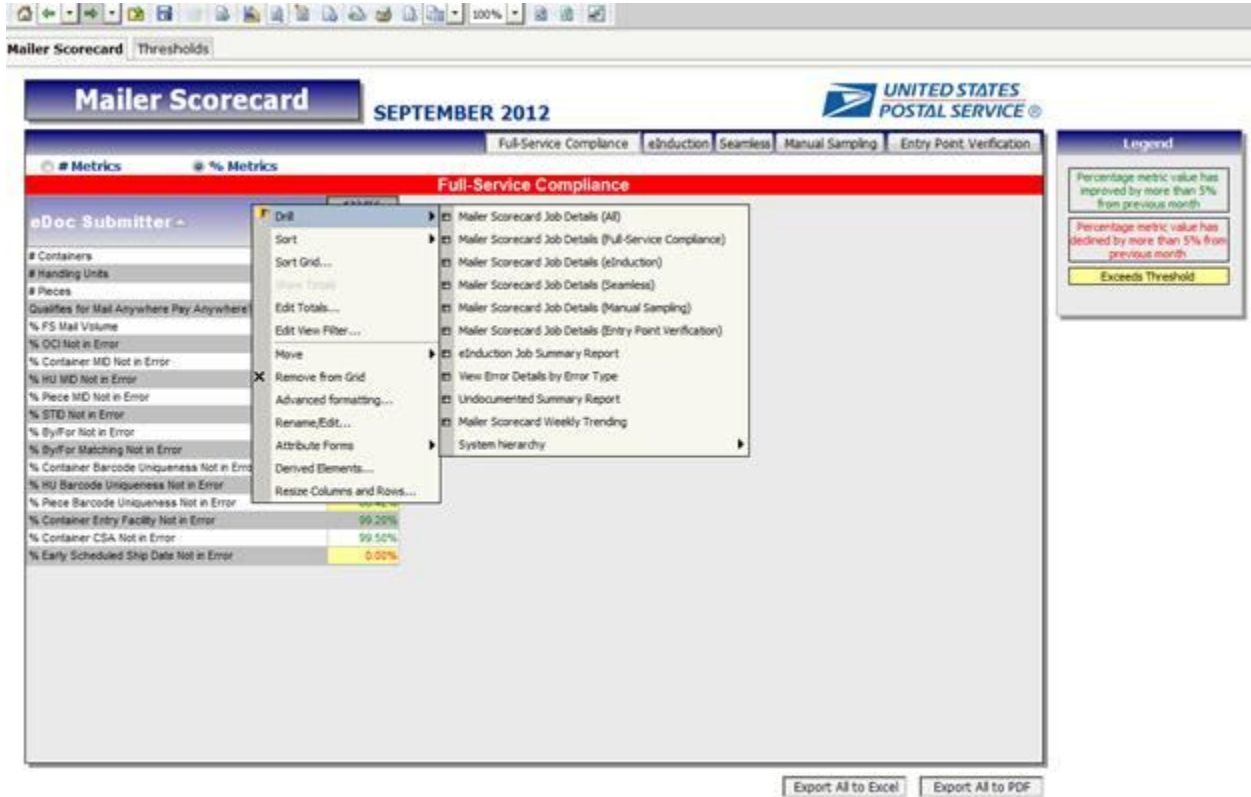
100%

Mailer Scorecard Thresholds

Mailer Scorecard

SEPTEMBER 2012

UNITED STATES POSTAL SERVICE ®

Full-Service Compliance | eInduction | Seamless | Manual Sampling | Entry Point Verification

# Metrics % Metrics

Full-Service Compliance

eDoc Submitter

# Containers
# Handling Units
# Pieces
Qualifies for Mail Anywhere Pay Anywhere?
% FS Mail Volume
% OCI Not in Error
% Container MID Not in Error
% HU MID Not in Error
% Piece MID Not in Error
% STID Not in Error
% By/For Not in Error
% By/For Matching Not in Error
% Container Barcode Uniqueness Not in Error
% HU Barcode Uniqueness Not in Error
% Piece Barcode Uniqueness Not in Error
% Container Entry Facility Not in Error 99.20%
% Container CSA Not in Error 99.50%
% Early Scheduled Ship Date Not in Error 0.00%

Drill
Sort
Sort Grid...
Show Totals
Edit Totals...
Edit View Filter...
Move
Remove from Grid
Advanced formatting...
Rename/Edit...
Attribute Forms
Derived Elements...
Resize Columns and Rows...

Mailer Scorecard Job Details (All)
Mailer Scorecard Job Details (Full-Service Compliance)
Mailer Scorecard Job Details (eInduction)
Mailer Scorecard Job Details (Seamless)
Mailer Scorecard Job Details (Manual Sampling)
Mailer Scorecard Job Details (Entry Point Verification)
eInduction Job Summary Report
View Error Details by Error Type
Undocumented Summary Report
Mailer Scorecard Weekly Trending
System hierarchy

Legend

Percentage metric value has improved by more than 5% from previous month

Percentage metric value has declined by more than 5% from previous month

Exceeds Threshold

Export All to Excel Export All to PDF